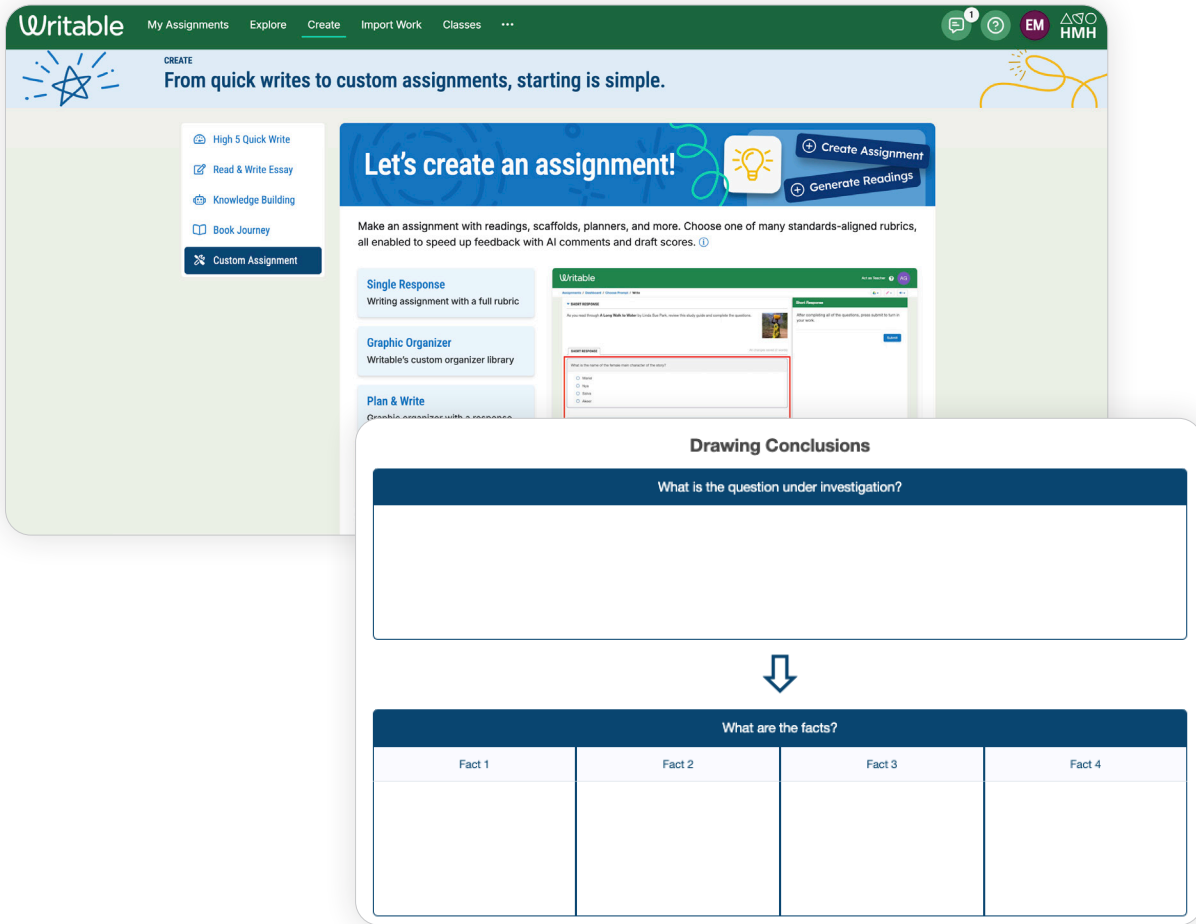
Writable My Assignments Explore Create Import Work Classes ···

1 EM HMH

CREATE
From quick writes to custom assignments, starting is simple.

High 5 Quick Write
Read & Write Essay
Knowledge Building
Book Journey
Custom Assignment

Let's create an assignment!

Create Assignment
Generate Readings

Make an assignment with readings, scaffolds, planners, and more. Choose one of many standards-aligned rubrics, all enabled to speed up feedback with AI comments and draft scores. ⓘ

Single Response
Writing assignment with a full rubric

Graphic Organizer
Writable's custom organizer library

Plan & Write
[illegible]

Writable

Short Response

Submit

Drawing Conclusions

| What is the question under investigation? |
|---|
| |

⇩

| What are the facts? | | | |
|---|---|---|---|
| Fact 1 | Fact 2 | Fact 3 | Fact 4 |
| | | | |